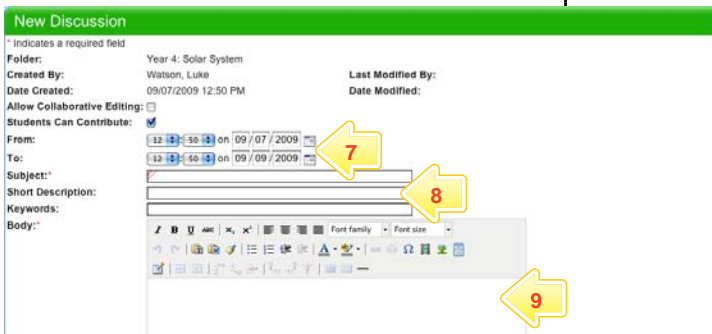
New Discussion

* Indicates a required field

Folder: Year 4: Solar System

Created By: Watson, Luke

Last Modified By:

Date Created: 09/07/2009 12:50 PM

Date Modified:

Allow Collaborative Editing:

Students Can Contribute:

From: 12 50 on 09 / 07 / 2009

To: 12 50 on 09 / 09 / 2009

7

Subject:*

Short Description:

8

Keywords:

Body:*

Font family Font size

9